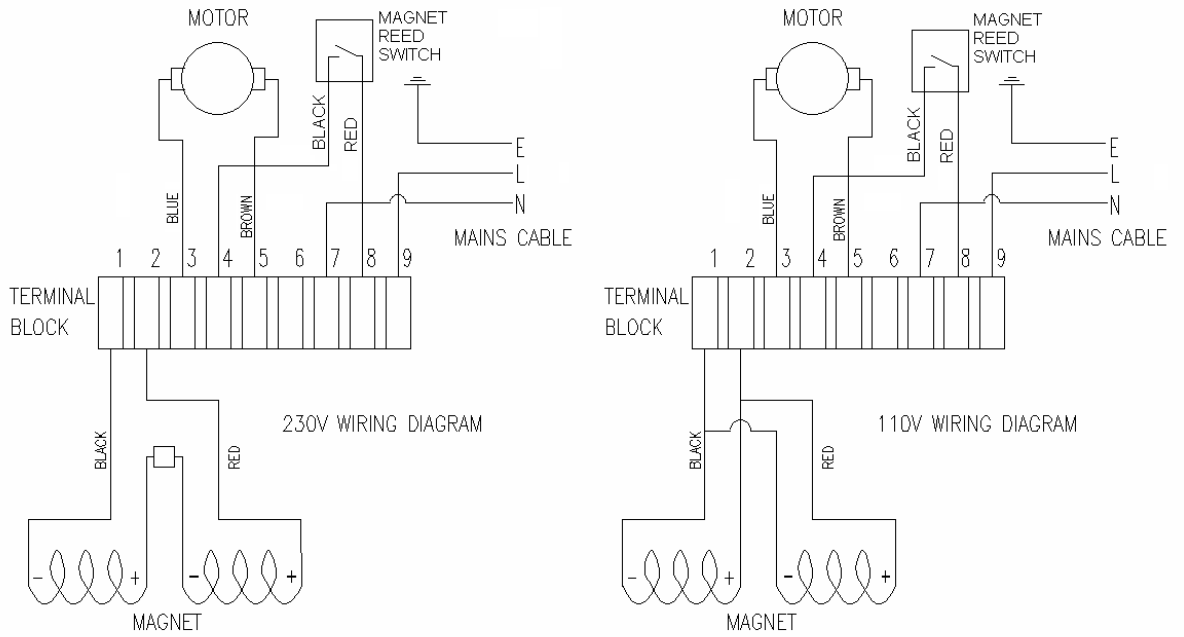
MOTOR

MAGNET REED SWITCH

BLACK

RED

BLUE

BROWN

E

L

N

MAINS CABLE

1 2 3 4 5 6 7 8 9

TERMINAL BLOCK

BLACK

RED

230V WIRING DIAGRAM

- + - +

MAGNET

MOTOR

MAGNET REED SWITCH

BLACK

RED

BLUE

BROWN

E

L

N

MAINS CABLE

1 2 3 4 5 6 7 8 9

TERMINAL BLOCK

BLACK

RED

110V WIRING DIAGRAM

- + - +

MAGNET